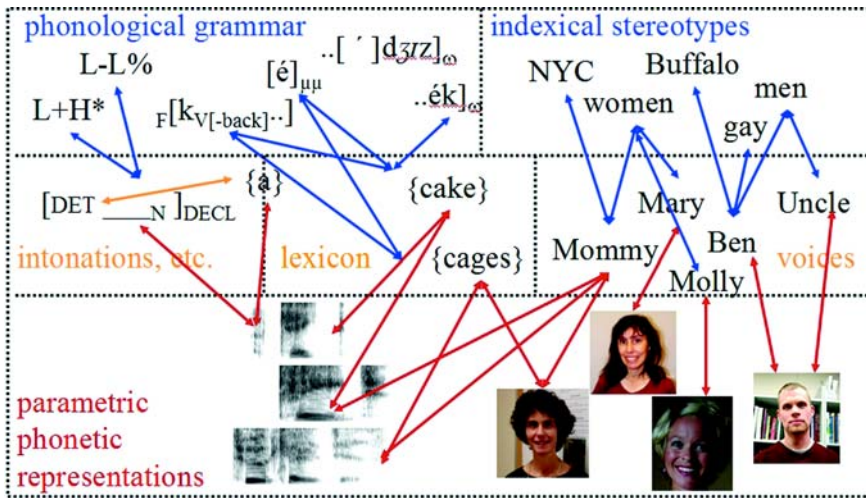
phonological grammar

L-L%

L+H*

$_F[k_{V[-back]}..]$

$[\acute{e}]_{\mu\mu}$

$..[\,\acute{}\,]dʒrz]_\omega$

$..\acute{e}k]_\omega$

indexical stereotypes

NYC

Buffalo

women

men

gay

$[_{DET}$ ____$_N$ $]_{DECL}$

{ǎ}

{cake}

{cages}

intonations, etc.

lexicon

Mary

Mommy

Ben

Uncle

Molly

voices

parametric phonetic representations